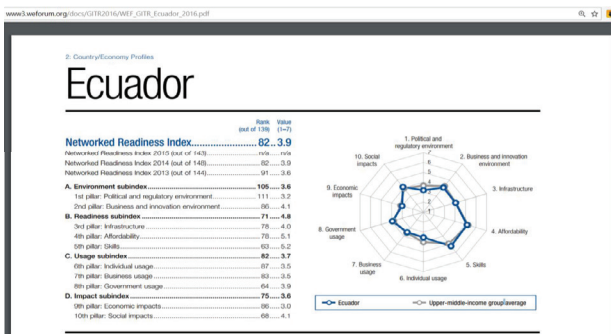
www3.weforum.org/docs/GITR2016/WEF_GITR_Ecuador_2016.pdf

2: Country/Economy Profiles

Ecuador

| | Rank (out of 139) | Value (1–7) |
|---|---|---|
| **Networked Readiness Index** | **82** | **3.9** |
| Networked Readiness Index 2015 (out of 143) | n/a | n/a |
| Networked Readiness Index 2014 (out of 148) | 82 | 3.9 |
| Networked Readiness Index 2013 (out of 144) | 91 | 3.6 |
| **A. Environment subindex** | **105** | **3.6** |
| 1st pillar: Political and regulatory environment | 111 | 3.2 |
| 2nd pillar: Business and innovation environment | 86 | 4.1 |
| **B. Readiness subindex** | **71** | **4.8** |
| 3rd pillar: Infrastructure | 78 | 4.0 |
| 4th pillar: Affordability | 78 | 5.1 |
| 5th pillar: Skills | 63 | 5.2 |
| **C. Usage subindex** | **82** | **3.7** |
| 6th pillar: Individual usage | 87 | 3.5 |
| 7th pillar: Business usage | 83 | 3.5 |
| 8th pillar: Government usage | 64 | 3.9 |
| **D. Impact subindex** | **75** | **3.6** |
| 9th pillar: Economic impacts | 86 | 3.0 |
| 10th pillar: Social impacts | 68 | 4.1 |

1. Political and regulatory environment
2. Business and innovation environment
3. Infrastructure
4. Affordability
5. Skills
6. Individual usage
7. Business usage
8. Government usage
9. Economic impacts
10. Social impacts

7
6
5
4
3
2
1

Ecuador
Upper-middle-income group average